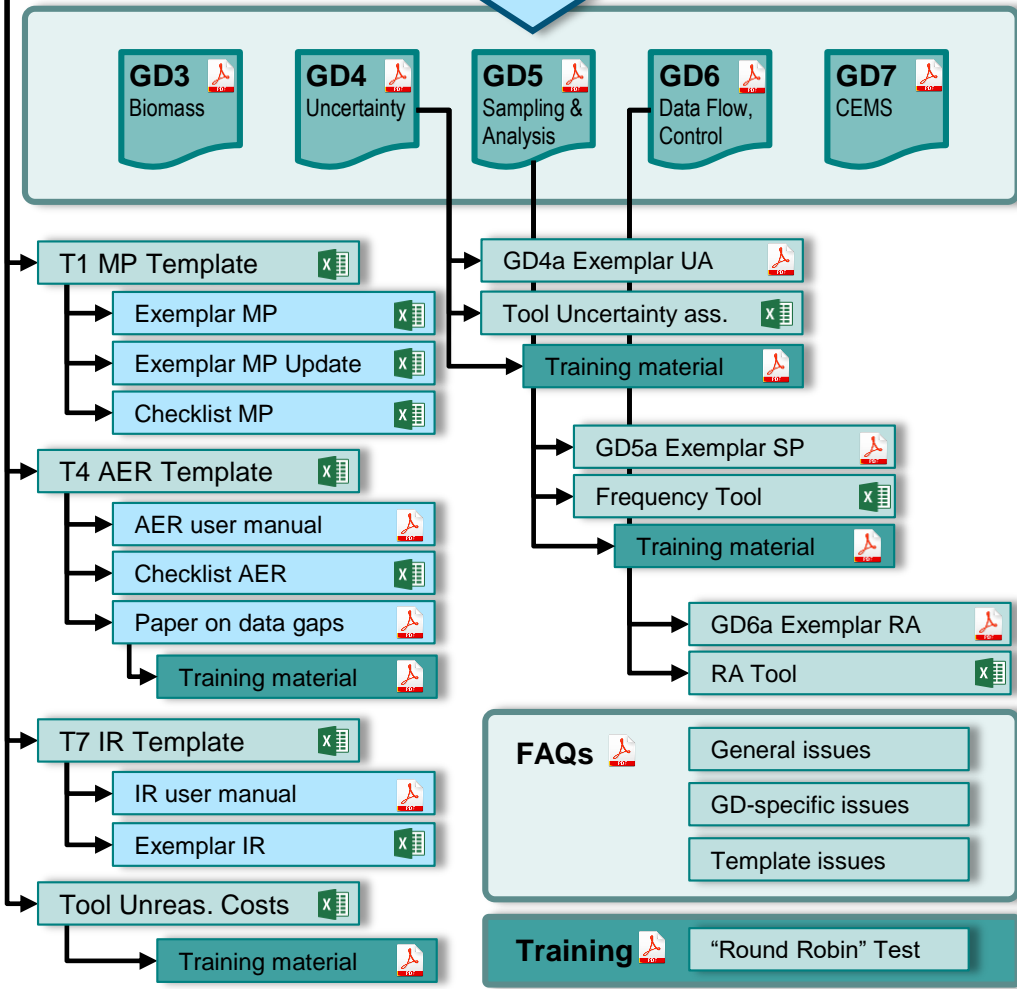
GD3 Biomass

GD4 Uncertainty

GD5 Sampling & Analysis

GD6 Data Flow, Control

GD7 CEMS

T1 MP Template

Exemplar MP

Exemplar MP Update

Checklist MP

GD4a Exemplar UA

Tool Uncertainty ass.

Training material

GD5a Exemplar SP

Frequency Tool

Training material

T4 AER Template

AER user manual

Checklist AER

Paper on data gaps

Training material

GD6a Exemplar RA

RA Tool

T7 IR Template

IR user manual

Exemplar IR

FAQs

General issues

GD-specific issues

Template issues

Tool Unreas. Costs

Training material

Training

"Round Robin" Test